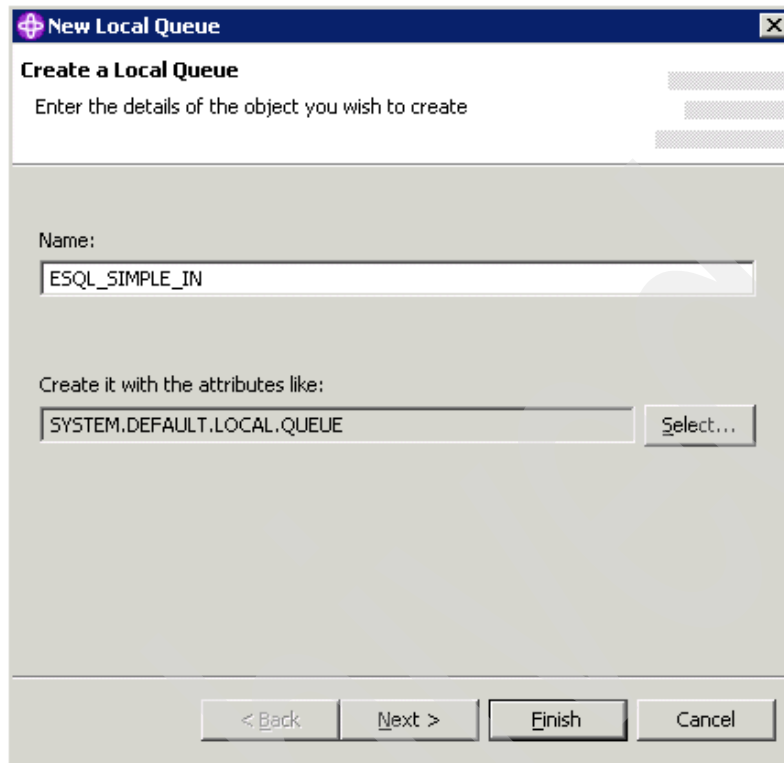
New Local Queue

Create a Local Queue

Enter the details of the object you wish to create

Name:

ESQL_SIMPLE_IN

Create it with the attributes like:

SYSTEM.DEFAULT.LOCAL.QUEUE

Select...

< Back

Next >

Finish

Cancel